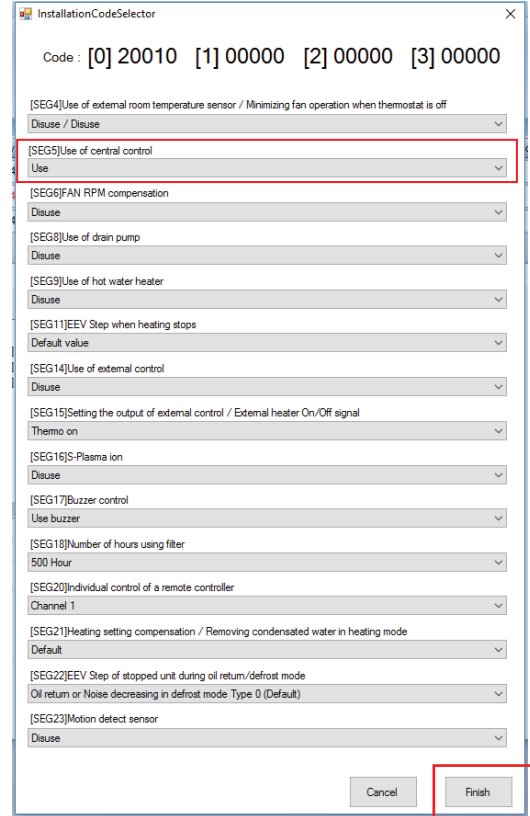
InstallationCodeSelector

Code : [0] 20010 [1] 00000 [2] 00000 [3] 00000

[SEG4]Use of external room temperature sensor / Minimizing fan operation when thermostat is off
Disuse / Disuse

[SEG5]Use of central control
Use

[SEG6]FAN RPM compensation
Disuse

[SEG8]Use of drain pump
Disuse

[SEG9]Use of hot water heater
Disuse

[SEG11]EEV Step when heating stops
Default value

[SEG14]Use of external control
Disuse

[SEG15]Setting the output of external control / External heater On/Off signal
Thermo on

[SEG16]S-Plasma ion
Disuse

[SEG17]Buzzer control
Use buzzer

[SEG18]Number of hours using filter
500 Hour

[SEG20]Individual control of a remote controller
Channel 1

[SEG21]Heating setting compensation / Removing condensated water in heating mode
Default

[SEG22]EEV Step of stopped unit during oil return/defrost mode
Oil return or Noise decreasing in defrost mode Type 0 (Default)

[SEG23]Motion detect sensor
Disuse

Cancel

Finish